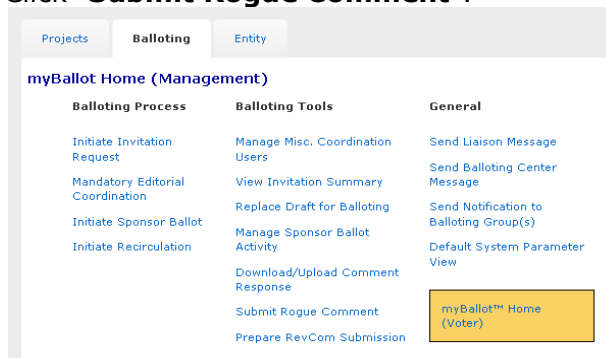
Click "Submit Rogue Comment".

Projects | Balloting | Entity

myBallot Home (Management)

Balloting Process

Initiate Invitation Request

Mandatory Editorial Coordination

Initiate Sponsor Ballot

Initiate Recirculation

Balloting Tools

Manage Misc. Coordination Users

View Invitation Summary

Replace Draft for Balloting

Manage Sponsor Ballot Activity

Download/Upload Comment Response

Submit Rogue Comment

Prepare RevCom Submission

General

Send Liaison Message

Send Balloting Center Message

Send Notification to Balloting Group(s)

Default System Parameter View

myBallot™ Home (Voter)